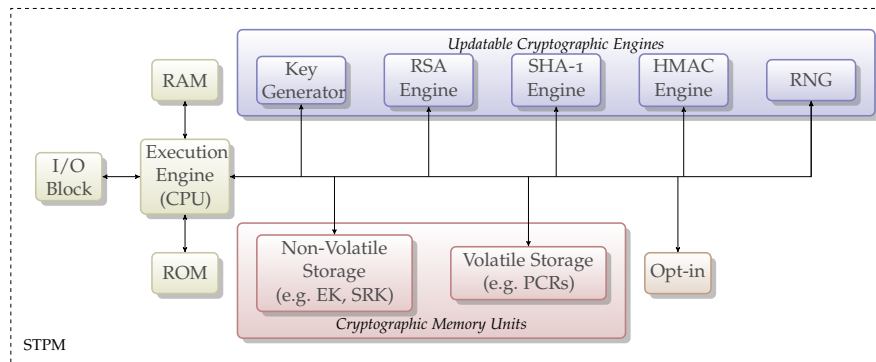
Updatable Cryptographic Engines

Key Generator

RSA Engine

SHA-1 Engine

HMAC Engine

RNG

RAM

I/O Block

Execution Engine (CPU)

ROM

Non-Volatile Storage (e.g. EK, SRK)

Volatile Storage (e.g. PCRs)

Opt-in

Cryptographic Memory Units

STPM